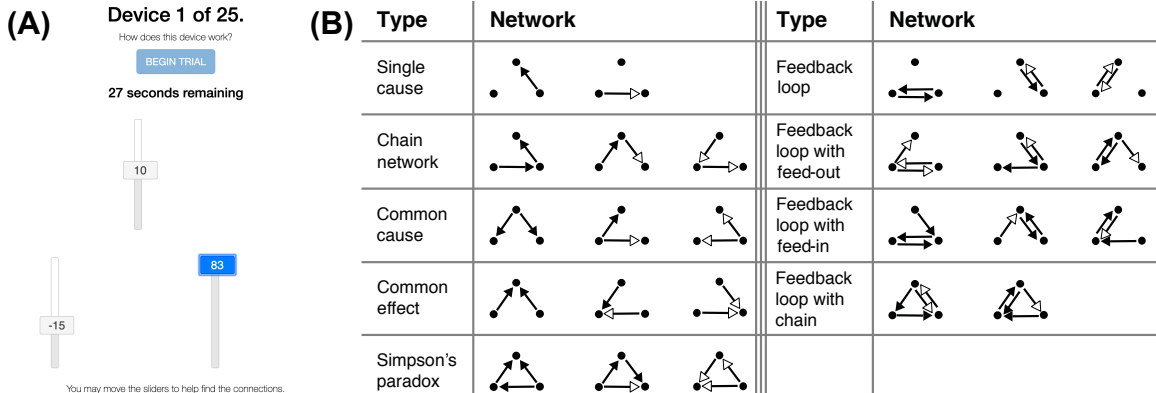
(A)

Device 1 of 25.

How does this device work?

BEGIN TRIAL

27 seconds remaining

10

-15

83

You may move the sliders to help find the connections.

(B)

| Type | Network | Type | Network |
|---|---|---|---|
| Single cause | | Feedback loop | |
| Chain network | | Feedback loop with feed-out | |
| Common cause | | Feedback loop with feed-in | |
| Common effect | | Feedback loop with chain | |
| Simpson's paradox | | | |